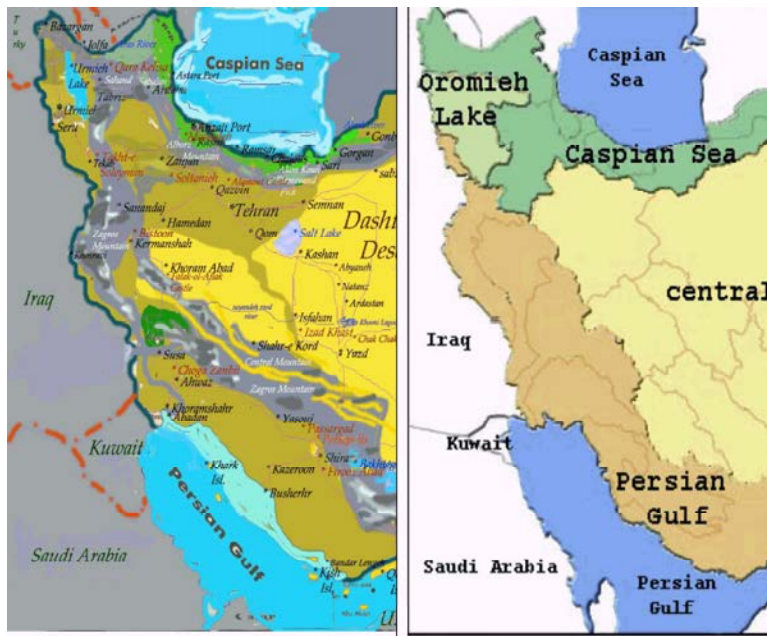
Tu rky
Bazargan
Jolfa
Aras River
Caspian Sea
Urmieh Lake
Qara Kelisa
Astara Port
Tabriz
Ardebil
Urmieh
Seru
Anzali Port
Rasht
Ramsar
Gorgan
Gonb
Sari
Takht-e Soleyman
Soltanieh
Zanjan
Qazvin
Alborz Mountain
Tehran
Semnan
Dasht Des
Sanandaj
Hamedan
Bastoon
Kermanshah
Zagros Mountain
Qom
Salt Lake
Kashan
Abyaneh
Natanz
Ardestan
Khoram Abad
Iraq
Isfahan
Izad Khast
Chak Chak
Yazd
Shahr-e Kord
Central Mountain
Susa
Choqa Zanbil
Ahwaz
Zagros Mountain
Khoramshahr
Abadan
Yasouj
Pasargad
Kuwait
Kharg Isl.
Kazeroon
Shiraz
Firooz Abad
Bushehr
Persian Gulf
Saudi Arabia
Kish Isl.

Caspian Sea
Oromieh Lake
Caspian Sea
central
Iraq
Kuwait
Persian Gulf
Saudi Arabia
Persian Gulf